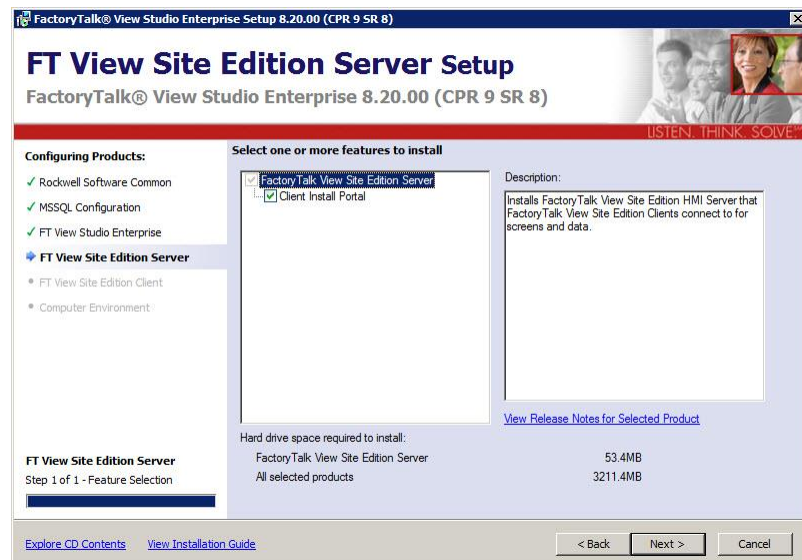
FactoryTalk® View Studio Enterprise Setup 8.20.00 (CPR 9 SR 8)

FT View Site Edition Server Setup
FactoryTalk® View Studio Enterprise 8.20.00 (CPR 9 SR 8)

LISTEN. THINK. SOLVE.™

Configuring Products:
✓ Rockwell Software Common
✓ MSSQL Configuration
✓ FT View Studio Enterprise
FT View Site Edition Server
FT View Site Edition Client
Computer Environment

Select one or more features to install

FactoryTalk View Site Edition Server
Client Install Portal

Description:
Installs FactoryTalk View Site Edition HMI Server that FactoryTalk View Site Edition Clients connect to for screens and data.

View Release Notes for Selected Product

Hard drive space required to install:
FactoryTalk View Site Edition Server 53.4MB
All selected products 3211.4MB

FT View Site Edition Server
Step 1 of 1 - Feature Selection

Explore CD Contents View Installation Guide

< Back Next > Cancel